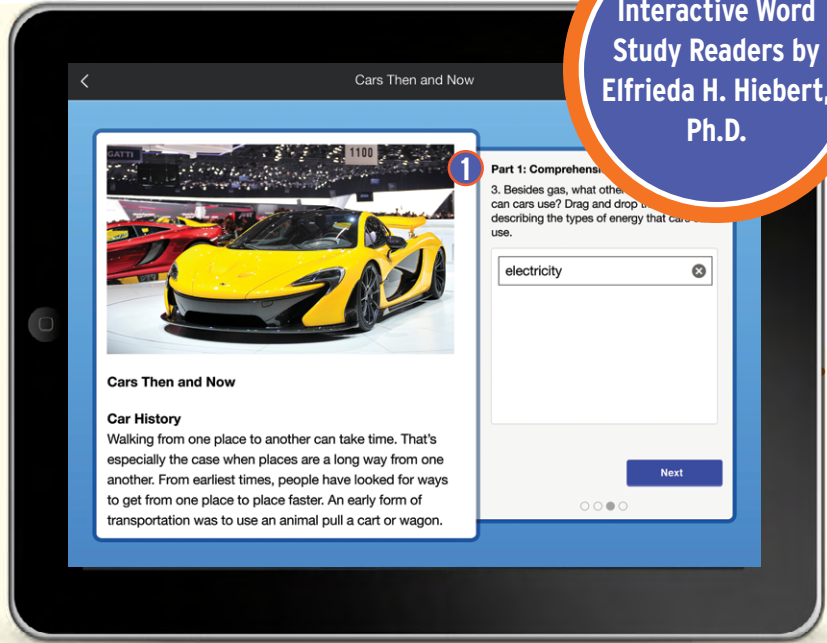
Interactive Word Study Readers by Elfrieda H. Hiebert, Ph.D.

Cars Then and Now

GATTI

1100

1

Part 1: Comprehensi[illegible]

3. Besides gas, what othe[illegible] can cars use? Drag and drop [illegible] describing the types of energy that ca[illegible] use.

electricity

Next

Cars Then and Now

Car History

Walking from one place to another can take time. That's especially the case when places are a long way from one another. From earliest times, people have looked for ways to get from one place to place faster. An early form of transportation was to use an animal pull a cart or wagon.